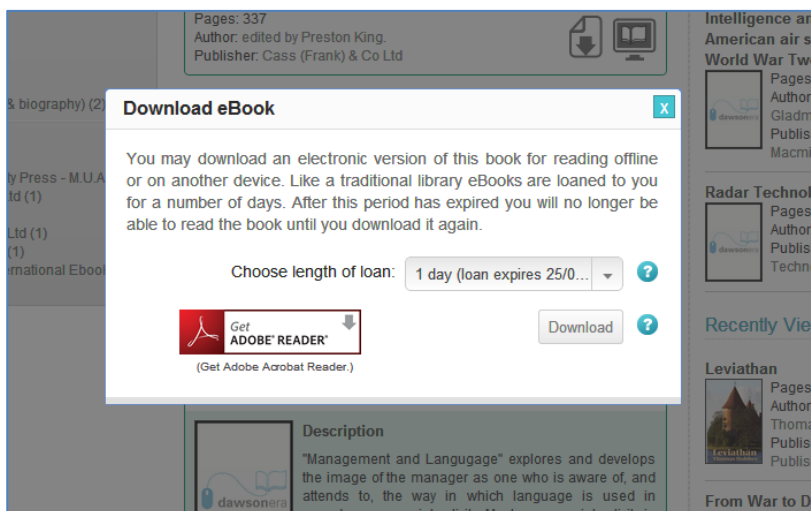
Pages: 337
Author: edited by Preston King.
Publisher: Cass (Frank) & Co Ltd

& biography) (2)

ty Press - M.U.A
td (1)

Ltd (1)
(1)
ernational Ebook

Intelligence and
American air s
World War Two

Pages
Author
Gladm
Publis
Macmi

Radar Technol
Pages
Author
Publis
Techno

Recently Vie

Leviathan
Pages
Author
Thoma
Publis
Publis

From War to D

Download eBook

x

You may download an electronic version of this book for reading offline or on another device. Like a traditional library eBooks are loaned to you for a number of days. After this period has expired you will no longer be able to read the book until you download it again.

Choose length of loan: 1 day (loan expires 25/0...

?

Get ADOBE® READER®
(Get Adobe Acrobat Reader.)

Download

?

Description

"Management and Language" explores and develops the image of the manager as one who is aware of, and attends to, the way in which language is used in

dawsonera